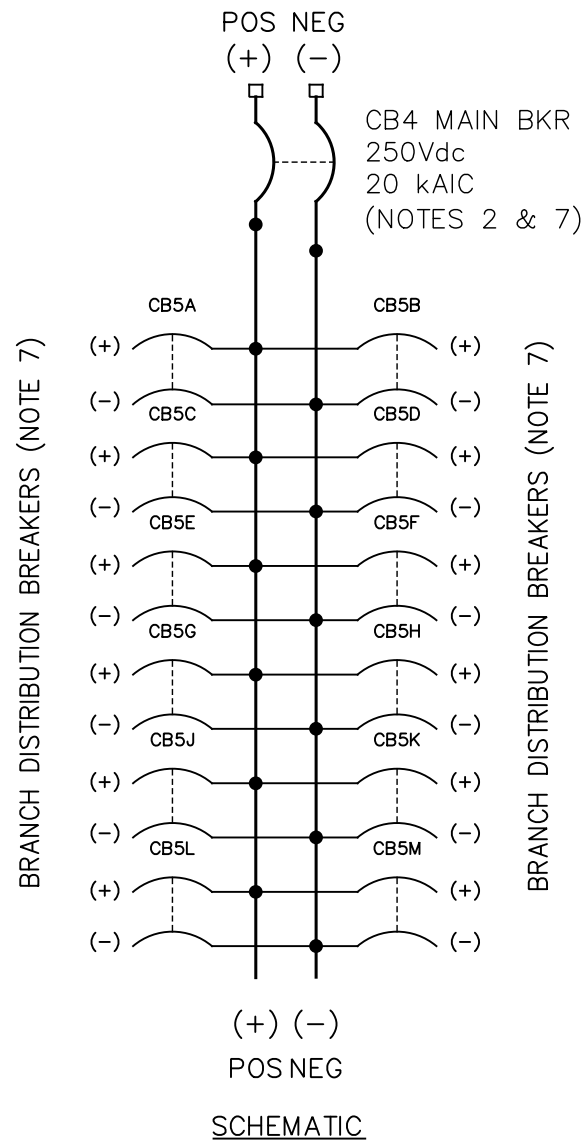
POS NEG
(+) (−)

CB4 MAIN BKR
250Vdc
20 kAIC
(NOTES 2 & 7)

BRANCH DISTRIBUTION BREAKERS (NOTE 7)

CB5A
(+)
(−)
CB5C
(+)
(−)
CB5E
(+)
(−)
CB5G
(+)
(−)
CB5J
(+)
(−)
CB5L
(+)
(−)

CB5B
(+)
(−)
CB5D
(+)
(−)
CB5F
(+)
(−)
CB5H
(+)
(−)
CB5K
(+)
(−)
CB5M
(+)
(−)

BRANCH DISTRIBUTION BREAKERS (NOTE 7)

(+) (−)
POS NEG

SCHEMATIC